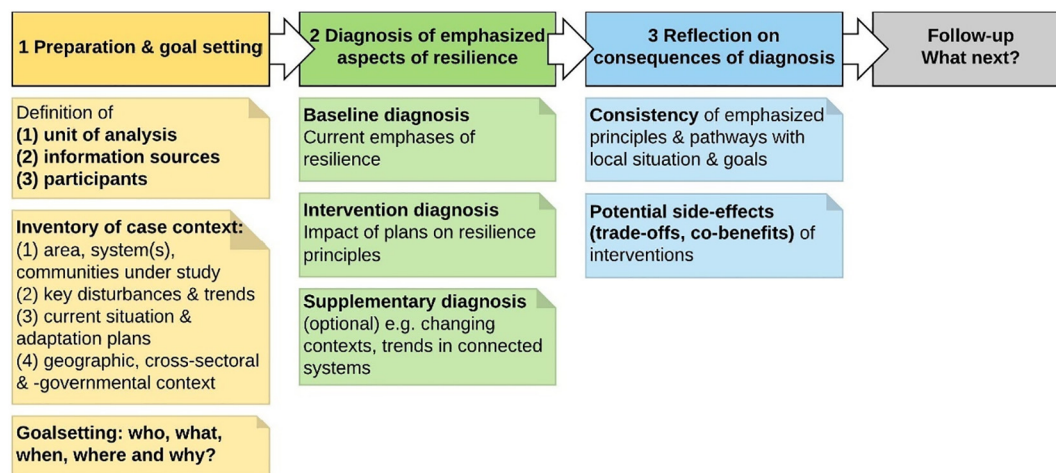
1 Preparation & goal setting

Definition of
(1) unit of analysis
(2) information sources
(3) participants

Inventory of case context:
(1) area, system(s), communities under study
(2) key disturbances & trends
(3) current situation & adaptation plans
(4) geographic, cross-sectoral & -governmental context

Goalsetting: who, what, when, where and why?

2 Diagnosis of emphasized aspects of resilience

Baseline diagnosis
Current emphases of resilience

Intervention diagnosis
Impact of plans on resilience principles

Supplementary diagnosis
(optional) e.g. changing contexts, trends in connected systems

3 Reflection on consequences of diagnosis

Consistency of emphasized principles & pathways with local situation & goals

Potential side-effects (trade-offs, co-benefits) of interventions

Follow-up
What next?